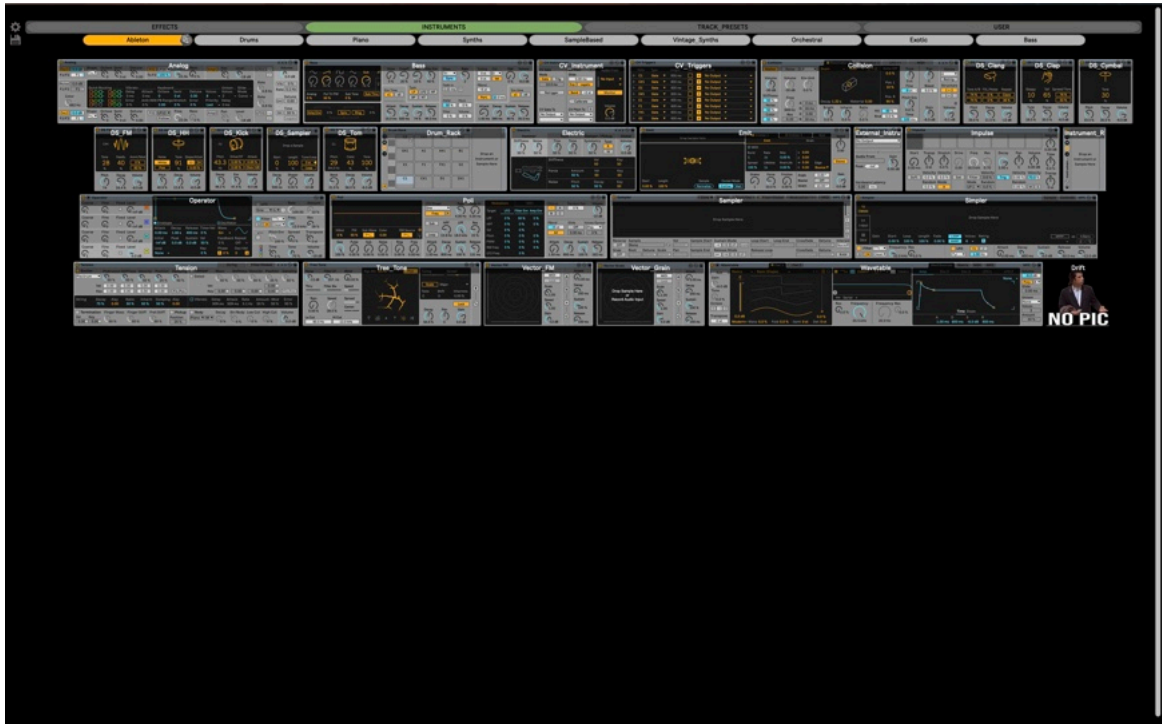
EFFECTS INSTRUMENTS TRACK_PRESETS USER

Ableton Drums Piano Synths SampleBased Vintage_Synths Orchestral Exotic Bass

Analog Bass CV_Instrument CV_Triggers Collision DS_Clang DS_Clap DS_Cymbal

DS_FM DS_HH DS_Kick DS_Sampler DS_Tom Drum_Rack Electric Emit External_Instru Impulse Instrument_R

Operator Poli Sampler Simpler

Tension Tree_Tone Vector_FM Vector_Grain Wavetable Drift

NO PIC